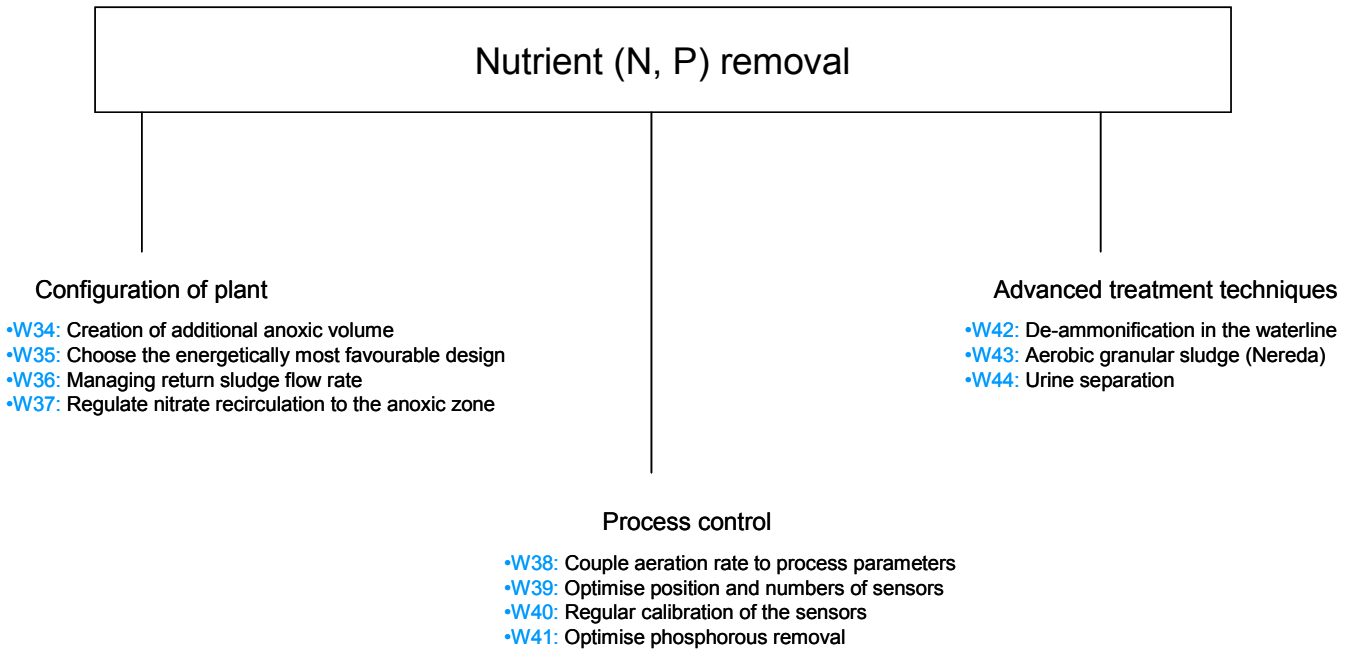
Nutrient (N, P) removal

Configuration of plant

•W34: Creation of additional anoxic volume
•W35: Choose the energetically most favourable design
•W36: Managing return sludge flow rate
•W37: Regulate nitrate recirculation to the anoxic zone

Advanced treatment techniques

•W42: De-ammonification in the waterline
•W43: Aerobic granular sludge (Nereda)
•W44: Urine separation

Process control

•W38: Couple aeration rate to process parameters
•W39: Optimise position and numbers of sensors
•W40: Regular calibration of the sensors
•W41: Optimise phosphorous removal